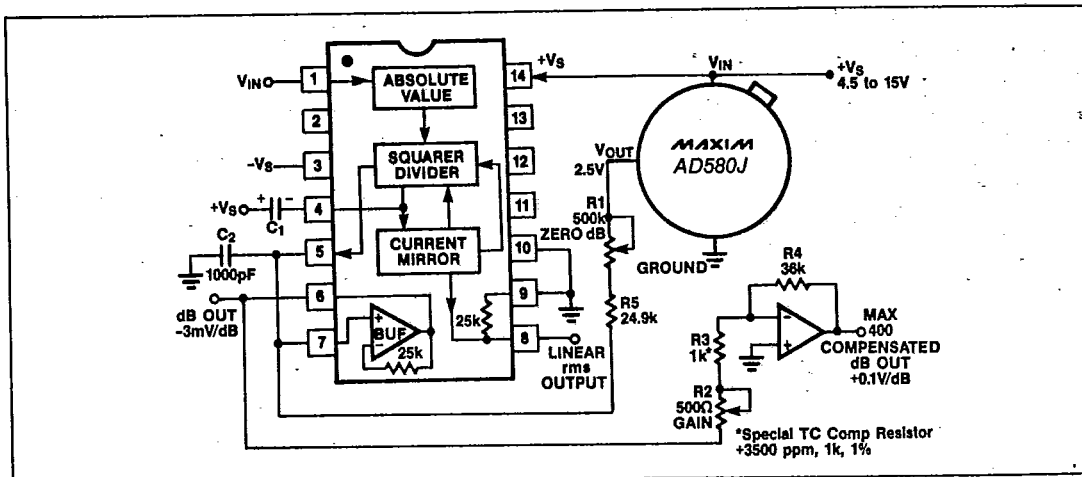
$V_{IN}$ 1
2
$-V_S$ 3
$+V_S$ 4
$C_1$
$C_2$
1000pF
5
dB OUT
-3mV/dB
6
7
ABSOLUTE VALUE
SQUARER DIVIDER
CURRENT MIRROR
BUF
25k
14 $+V_S$
13
12
11
10
9
8
25k
LINEAR rms OUTPUT
$V_{IN}$
$+V_S$
4.5 to 15V
MAXIM
AD580J
$V_{OUT}$
2.5V
R1
500k
ZERO dB
GROUND
R5
24.9k
R4
36k
MAX 400
COMPENSATED dB OUT
+0.1V/dB
R3
1k*
R2
500Ω
GAIN
*Special TC Comp Resistor
+3500 ppm, 1k, 1%